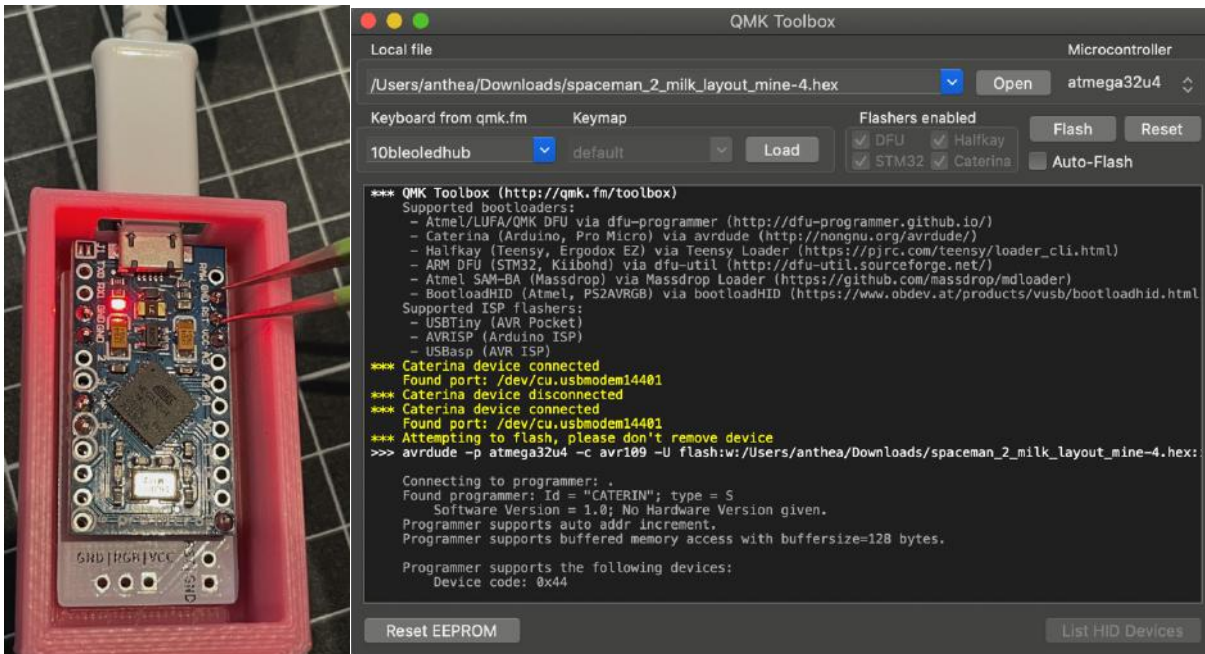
GND | RGB | VCC

QMK Toolbox

Local file

Microcontroller

/Users/anthea/Downloads/spaceman_2_milk_layout_mine-4.hex

Open

atmega32u4

Keyboard from qmk.fm

Keymap

Flashers enabled

10bleoledhub

default

Load

DFU

Halfkay

STM32

Caterina

Flash

Reset

Auto-Flash

*** QMK Toolbox (http://qmk.fm/toolbox)
Supported bootloaders:
- Atmel/LUFA/QMK DFU via dfu-programmer (http://dfu-programmer.github.io/)
- Caterina (Arduino, Pro Micro) via avrdude (http://nongnu.org/avrdude/)
- Halfkay (Teensy, Ergodox EZ) via Teensy Loader (https://pjrc.com/teensy/loader_cli.html)
- ARM DFU (STM32, Kiibohd) via dfu-util (http://dfu-util.sourceforge.net/)
- Atmel SAM-BA (Massdrop) via Massdrop Loader (https://github.com/massdrop/mdloader)
- BootloadHID (Atmel, PS2AVRGB) via bootloadHID (https://www.obdev.at/products/vusb/bootloadhid.html
Supported ISP flashers:
- USBTiny (AVR Pocket)
- AVRISP (Arduino ISP)
- USBasp (AVR ISP)
*** Caterina device connected
Found port: /dev/cu.usbmodem14401
*** Caterina device disconnected
*** Caterina device connected
Found port: /dev/cu.usbmodem14401
*** Attempting to flash, please don't remove device
>>> avrdude -p atmega32u4 -c avr109 -U flash:w:/Users/anthea/Downloads/spaceman_2_milk_layout_mine-4.hex:

Connecting to programmer: .
Found programmer: Id = "CATERIN"; type = S
Software Version = 1.0; No Hardware Version given.
Programmer supports auto addr increment.
Programmer supports buffered memory access with buffersize=128 bytes.

Programmer supports the following devices:
Device code: 0x44

Reset EEPROM

List HID Devices